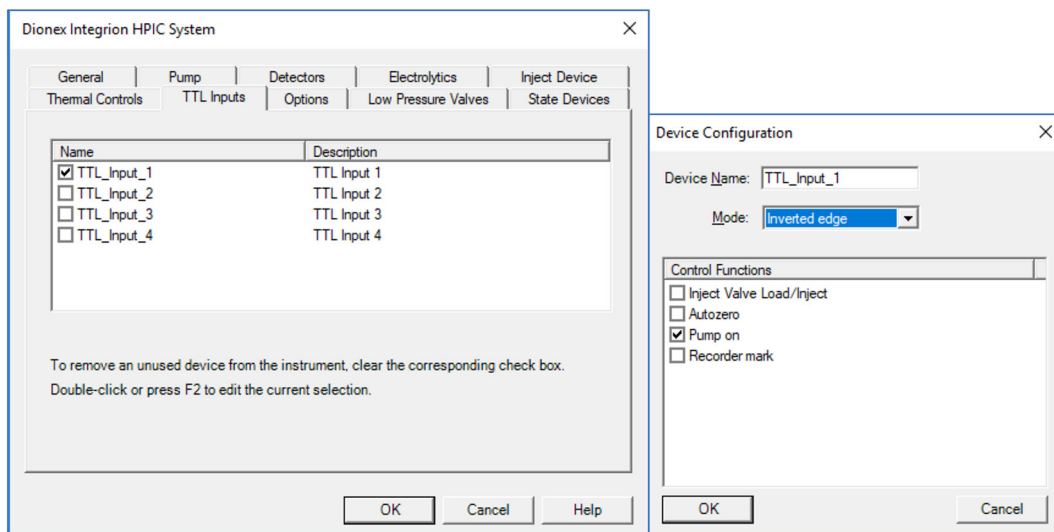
Dionex Integrion HPIC System

General
Pump
Detectors
Electrolytics
Inject Device
Thermal Controls
TTL Inputs
Options
Low Pressure Valves
State Devices

| Name | Description |
|---|---|
| ☑ TTL_Input_1 | TTL Input 1 |
| ☐ TTL_Input_2 | TTL Input 2 |
| ☐ TTL_Input_3 | TTL Input 3 |
| ☐ TTL_Input_4 | TTL Input 4 |

To remove an unused device from the instrument, clear the corresponding check box.
Double-click or press F2 to edit the current selection.

OK
Cancel
Help

Device Configuration

Device Name: TTL_Input_1

Mode: Inverted edge

Control Functions
☐ Inject Valve Load/Inject
☐ Autozero
☑ Pump on
☐ Recorder mark

OK
Cancel